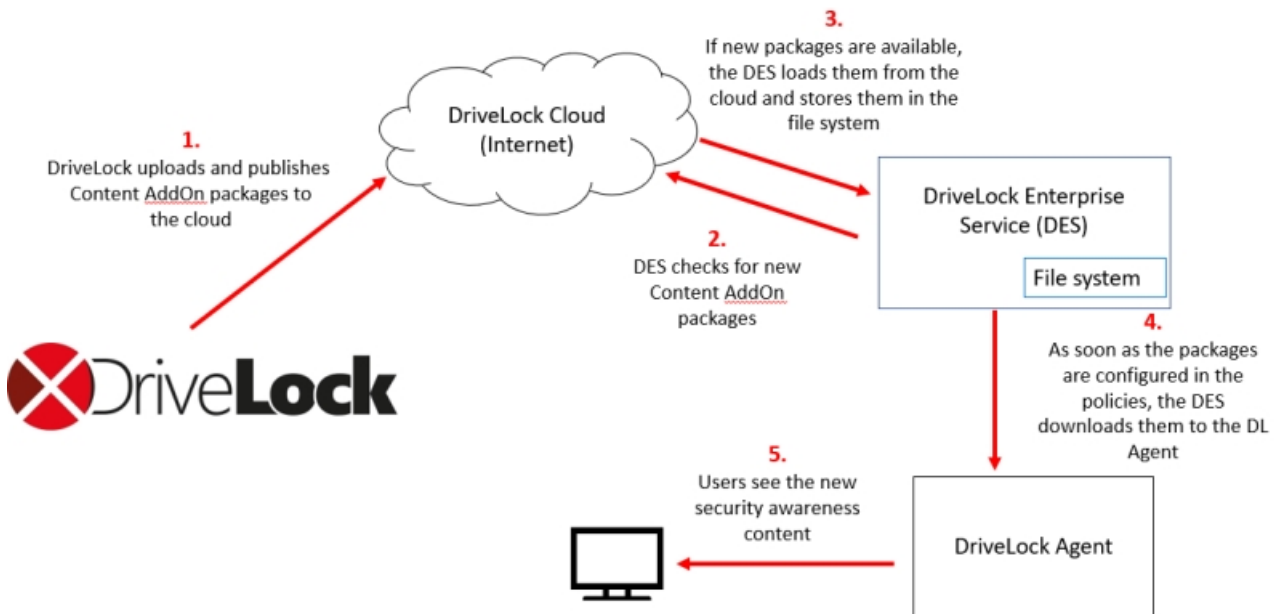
3.
If new packages are available, the DES loads them from the cloud and stores them in the file system

DriveLock Cloud (Internet)

1.
DriveLock uploads and publishes Content AddOn packages to the cloud

DriveLock Enterprise Service (DES)

File system

2.
DES checks for new Content AddOn packages

DriveLock

4.
As soon as the packages are configured in the policies, the DES downloads them to the DL Agent

5.
Users see the new security awareness content

DriveLock Agent